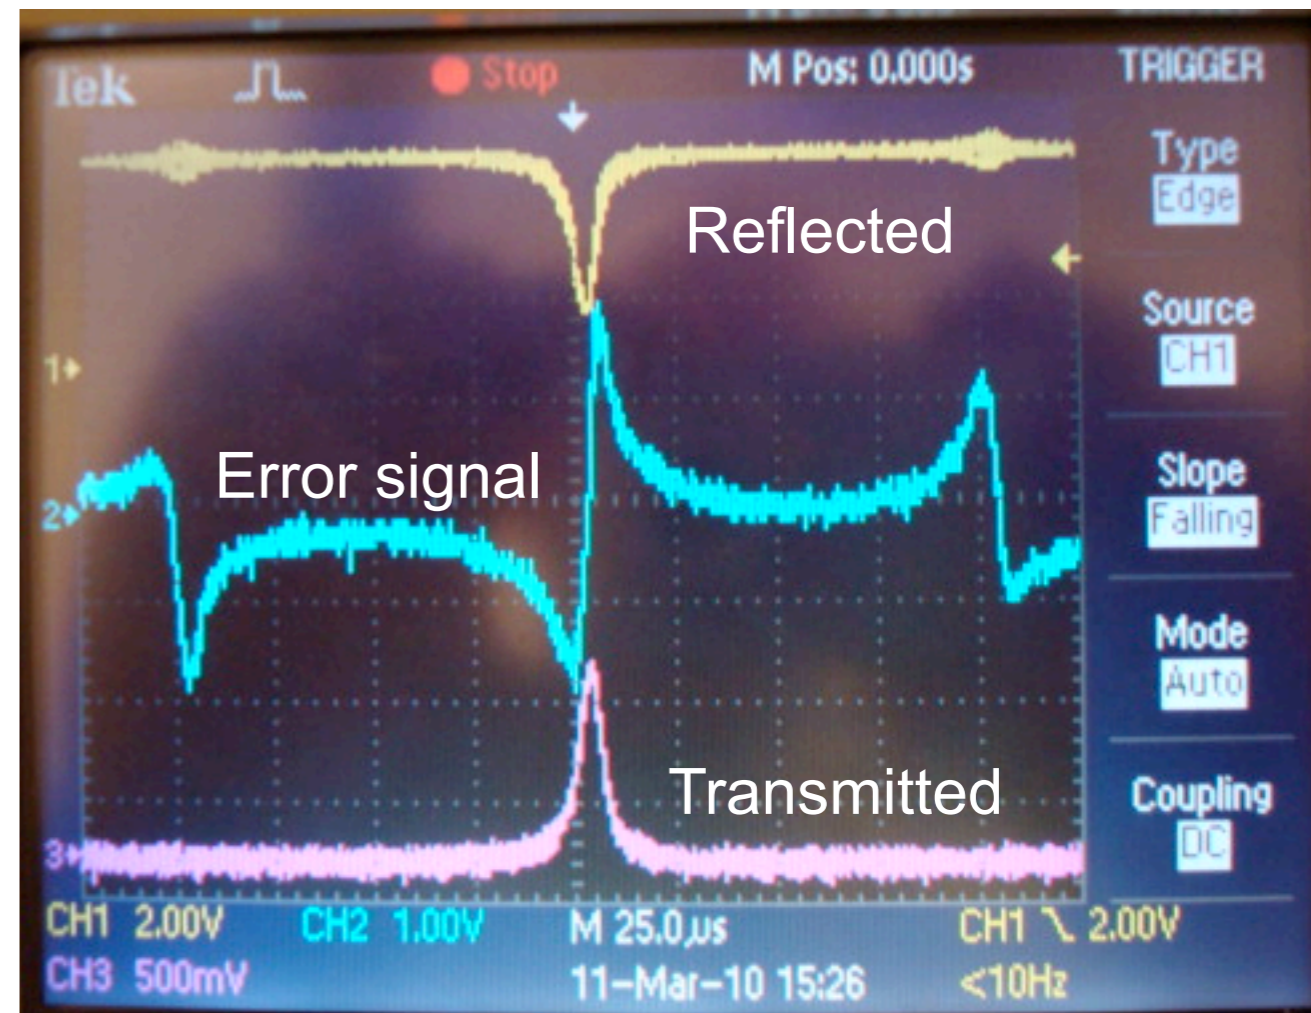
Tek
Stop
M Pos: 0.000s
TRIGGER
Type
Edge
Reflected
Source
CH1
1
Error signal
2
Slope
Falling
Mode
Auto
Transmitted
Coupling
DC
3
CH1 2.00V
CH2 1.00V
M 25.0µs
CH1 ╲ 2.00V
CH3 500mV
11-Mar-10 15:26
<10Hz